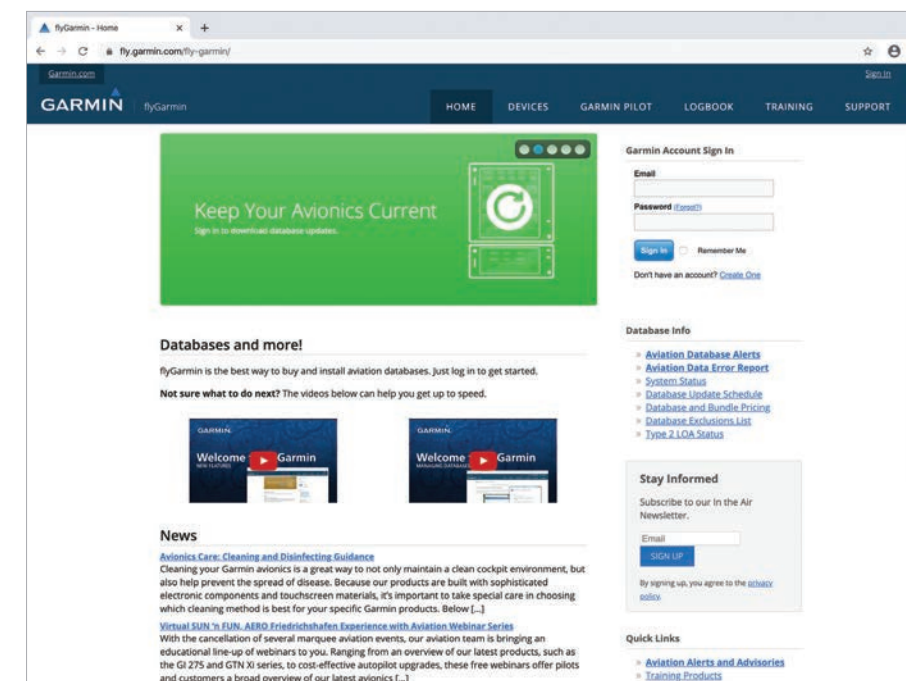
flyGarmin - Home

fly.garmin.com/fly-garmin/

Garmin.com

Sign In

GARMIN flyGarmin

HOME DEVICES GARMIN PILOT LOGBOOK TRAINING SUPPORT

Keep Your Avionics Current
Sign in to download database updates.

Garmin Account Sign In

Email

Password (Forgot?)

Sign In Remember Me

Don't have an account? Create One

Databases and more!

flyGarmin is the best way to buy and install aviation databases. Just log in to get started.

Not sure what to do next? The videos below can help you get up to speed.

GARMIN
Welcome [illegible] Garmin
NEW FEATURES

GARMIN
Welcome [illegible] Garmin
MANAGING DATABASES

Database Info

» Aviation Database Alerts
» Aviation Data Error Report
» System Status
» Database Update Schedule
» Database and Bundle Pricing
» Database Exclusions List
» Type 2 LOA Status

Stay Informed

Subscribe to our In the Air Newsletter.

Email

SIGN UP

By signing up, you agree to the privacy policy.

News

Avionics Care: Cleaning and Disinfecting Guidance
Cleaning your Garmin avionics is a great way to not only maintain a clean cockpit environment, but also help prevent the spread of disease. Because our products are built with sophisticated electronic components and touchscreen materials, it's important to take special care in choosing which cleaning method is best for your specific Garmin products. Below [...]

Virtual SUN 'n FUN, AERO Friedrichshafen Experience with Aviation Webinar Series
With the cancellation of several marquee aviation events, our aviation team is bringing an educational line-up of webinars to you. Ranging from an overview of our latest products, such as the GI 275 and GTN Xi series, to cost-effective autopilot upgrades, these free webinars offer pilots and customers a broad overview of our latest avionics [...]

Quick Links

» Aviation Alerts and Advisories
» Training Products